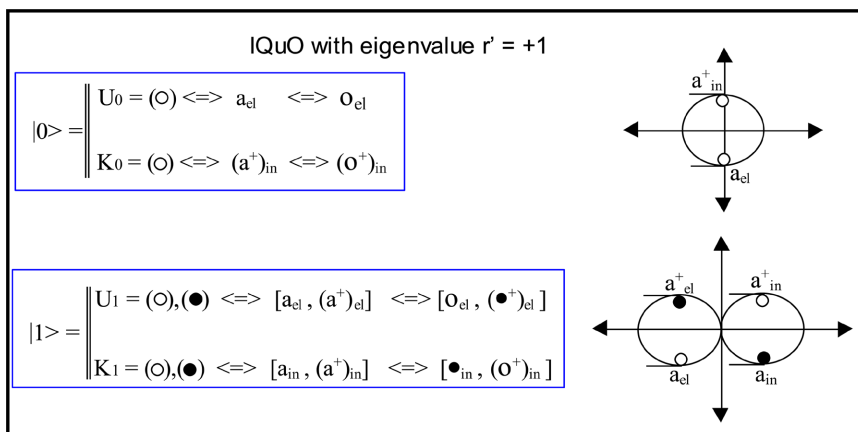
IQuO with eigenvalue r' = +1

$|0\rangle = \left\| \begin{array}{l} U_0 = (\circ) \Longleftrightarrow a_{el} \Longleftrightarrow o_{el} \\ K_0 = (\circ) \Longleftrightarrow (a^+)_{in} \Longleftrightarrow (o^+)_{in} \end{array} \right.$

$a^+_{in}$

$a_{el}$

$|1\rangle = \left\| \begin{array}{l} U_1 = (\circ),(\bullet) \Longleftrightarrow [a_{el}, (a^+)_{el}] \Longleftrightarrow [o_{el}, (\bullet^+)_{el}] \\ K_1 = (\circ),(\bullet) \Longleftrightarrow [a_{in}, (a^+)_{in}] \Longleftrightarrow [\bullet_{in}, (o^+)_{in}] \end{array} \right.$

$a^+_{el}$ $a^+_{in}$

$a_{el}$ $a_{in}$